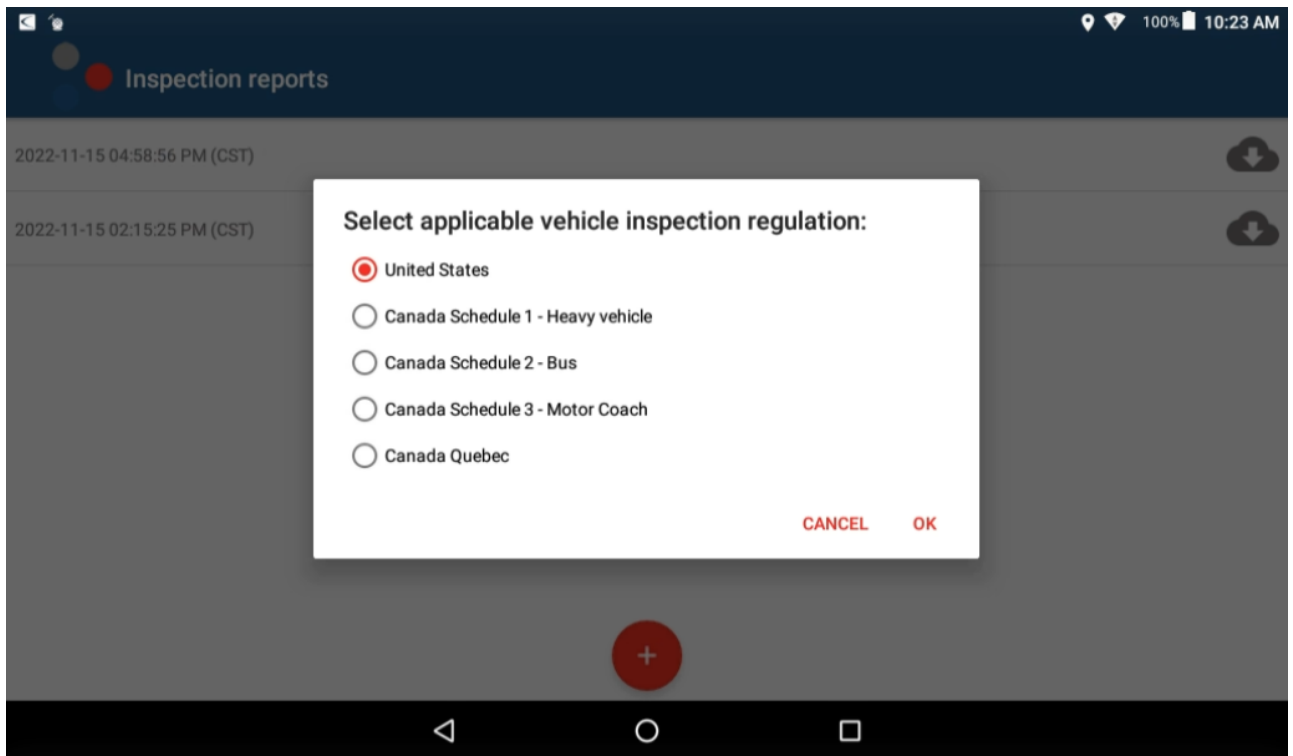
100% 10:23 AM

Inspection reports

2022-11-15 04:58:56 PM (CST)

2022-11-15 02:15:25 PM (CST)

Select applicable vehicle inspection regulation:

United States

Canada Schedule 1 - Heavy vehicle

Canada Schedule 2 - Bus

Canada Schedule 3 - Motor Coach

Canada Quebec

CANCEL OK

+